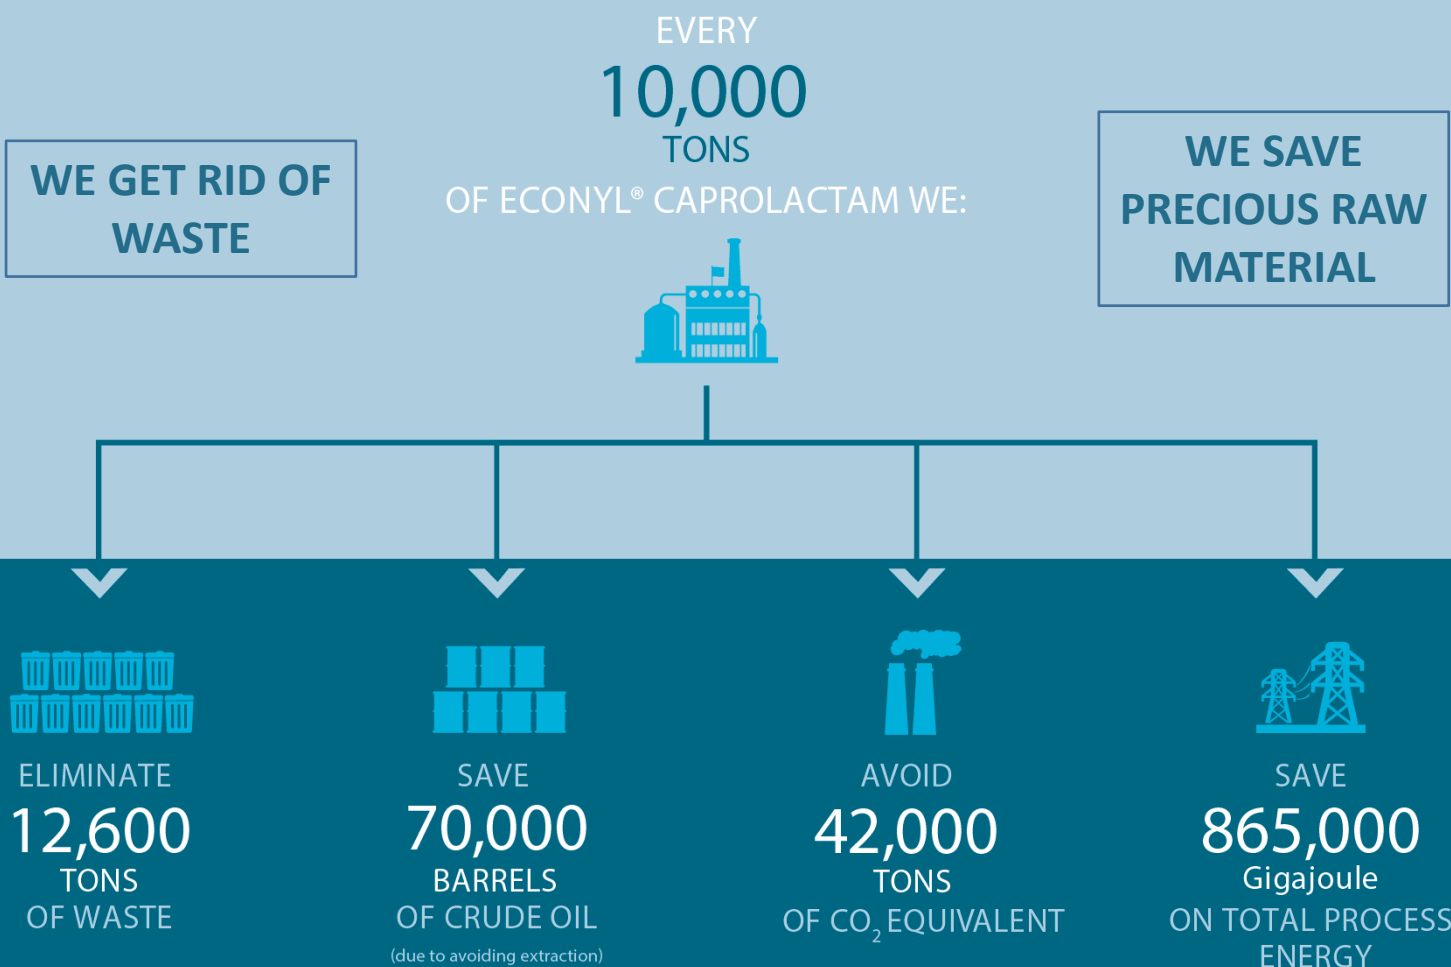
EVERY
10,000
TONS
OF ECONYL® CAPROLACTAM WE:

WE GET RID OF WASTE

WE SAVE PRECIOUS RAW MATERIAL

ELIMINATE
12,600
TONS
OF WASTE

SAVE
70,000
BARRELS
OF CRUDE OIL
(due to avoiding extraction)

AVOID
42,000
TONS
OF $CO_2$ EQUIVALENT

SAVE
865,000
Gigajoule
ON TOTAL PROCESS ENERGY